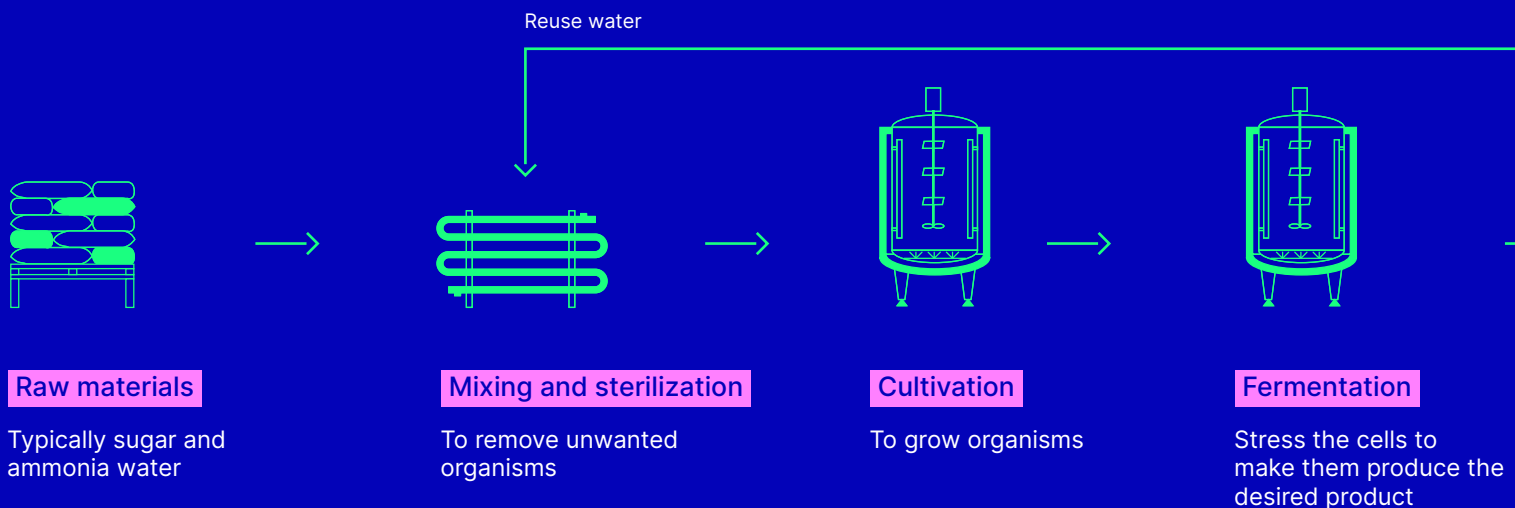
Reuse water

Raw materials

Typically sugar and ammonia water

Mixing and sterilization

To remove unwanted organisms

Cultivation

To grow organisms

Fermentation

Stress the cells to make them produce the desired product